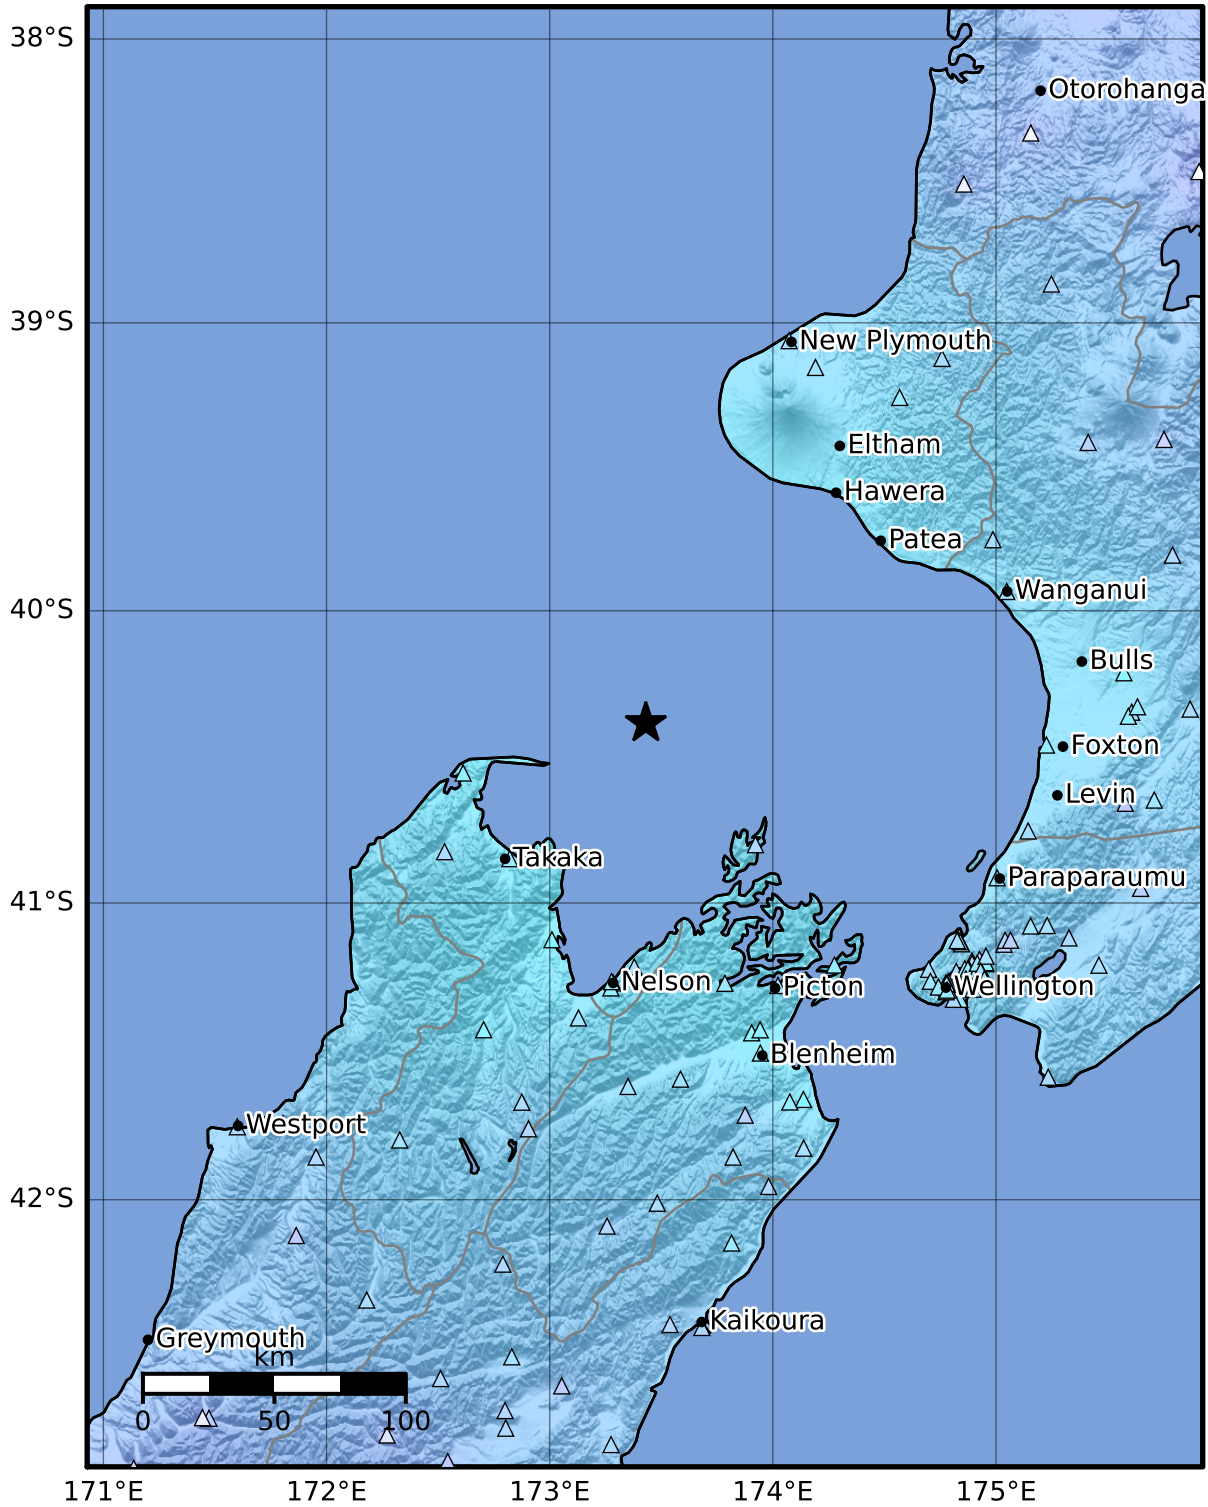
38°S
39°S
40°S
41°S
42°S
Otorohanga
New Plymouth
Eltham
Hawera
Patea
Wanganui
Bulls
Foxton
Levin
Takaka
Paraparaumu
Nelson
Picton
Wellington
Blenheim
Westport
Kaikoura
Greymouth
km
0
50
100
171°E
172°E
173°E
174°E
175°E